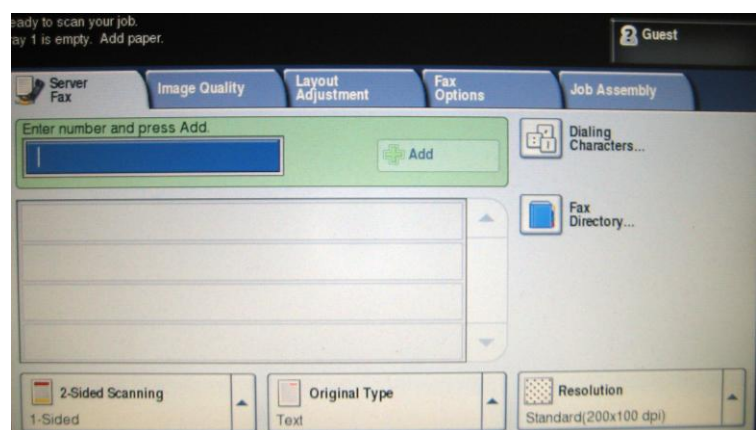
eady to scan your job.
ay 1 is empty. Add paper.

Guest

Server Fax

Image Quality

Layout Adjustment

Fax Options

Job Assembly

Enter number and press Add.

Add

Dialing Characters...

Fax Directory...

2-Sided Scanning
1-Sided

Original Type
Text

Resolution
Standard(200x100 dpi)